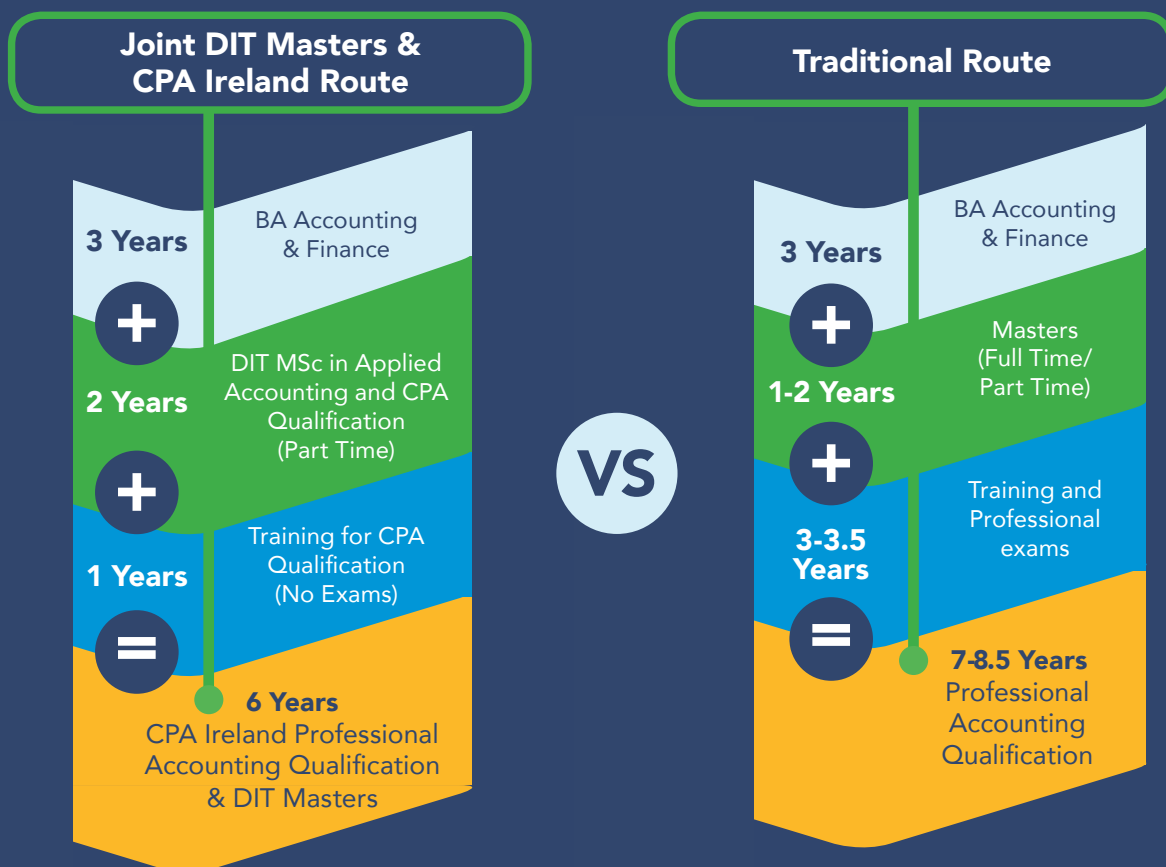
Joint DIT Masters & CPA Ireland Route

3 Years

BA Accounting & Finance

+

2 Years

DIT MSc in Applied Accounting and CPA Qualification (Part Time)

+

1 Years

Training for CPA Qualification (No Exams)

=

6 Years
CPA Ireland Professional Accounting Qualification & DIT Masters

VS

Traditional Route

3 Years

BA Accounting & Finance

+

1-2 Years

Masters (Full Time/ Part Time)

+

3-3.5 Years

Training and Professional exams

=

7-8.5 Years
Professional Accounting Qualification